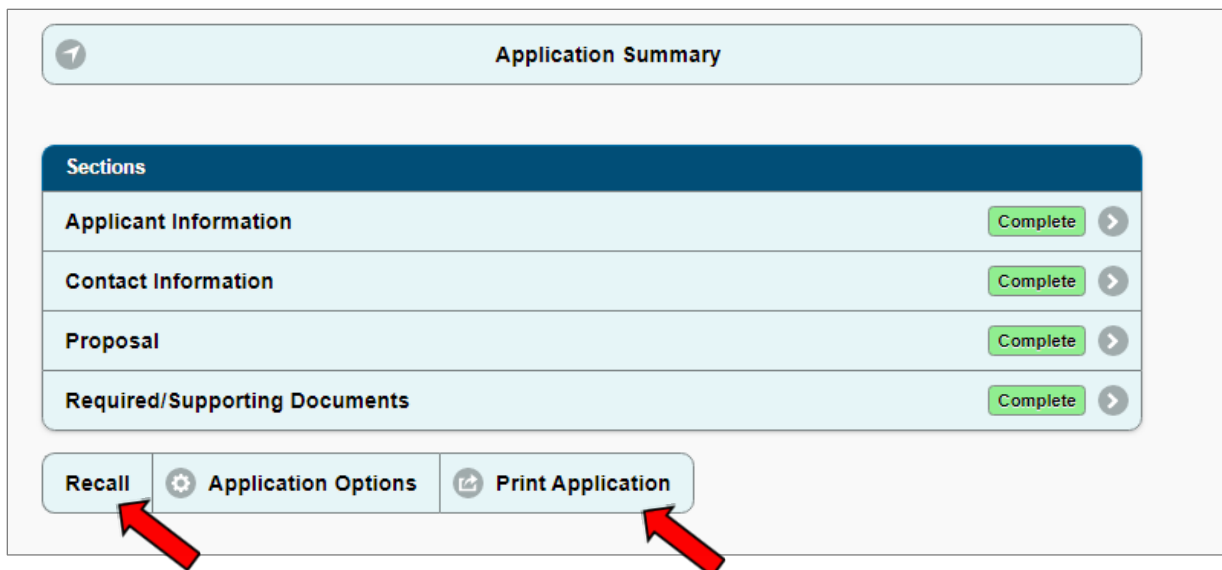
Application Summary

Sections

Applicant Information Complete

Contact Information Complete

Proposal Complete

Required/Supporting Documents Complete

Recall | Application Options | Print Application